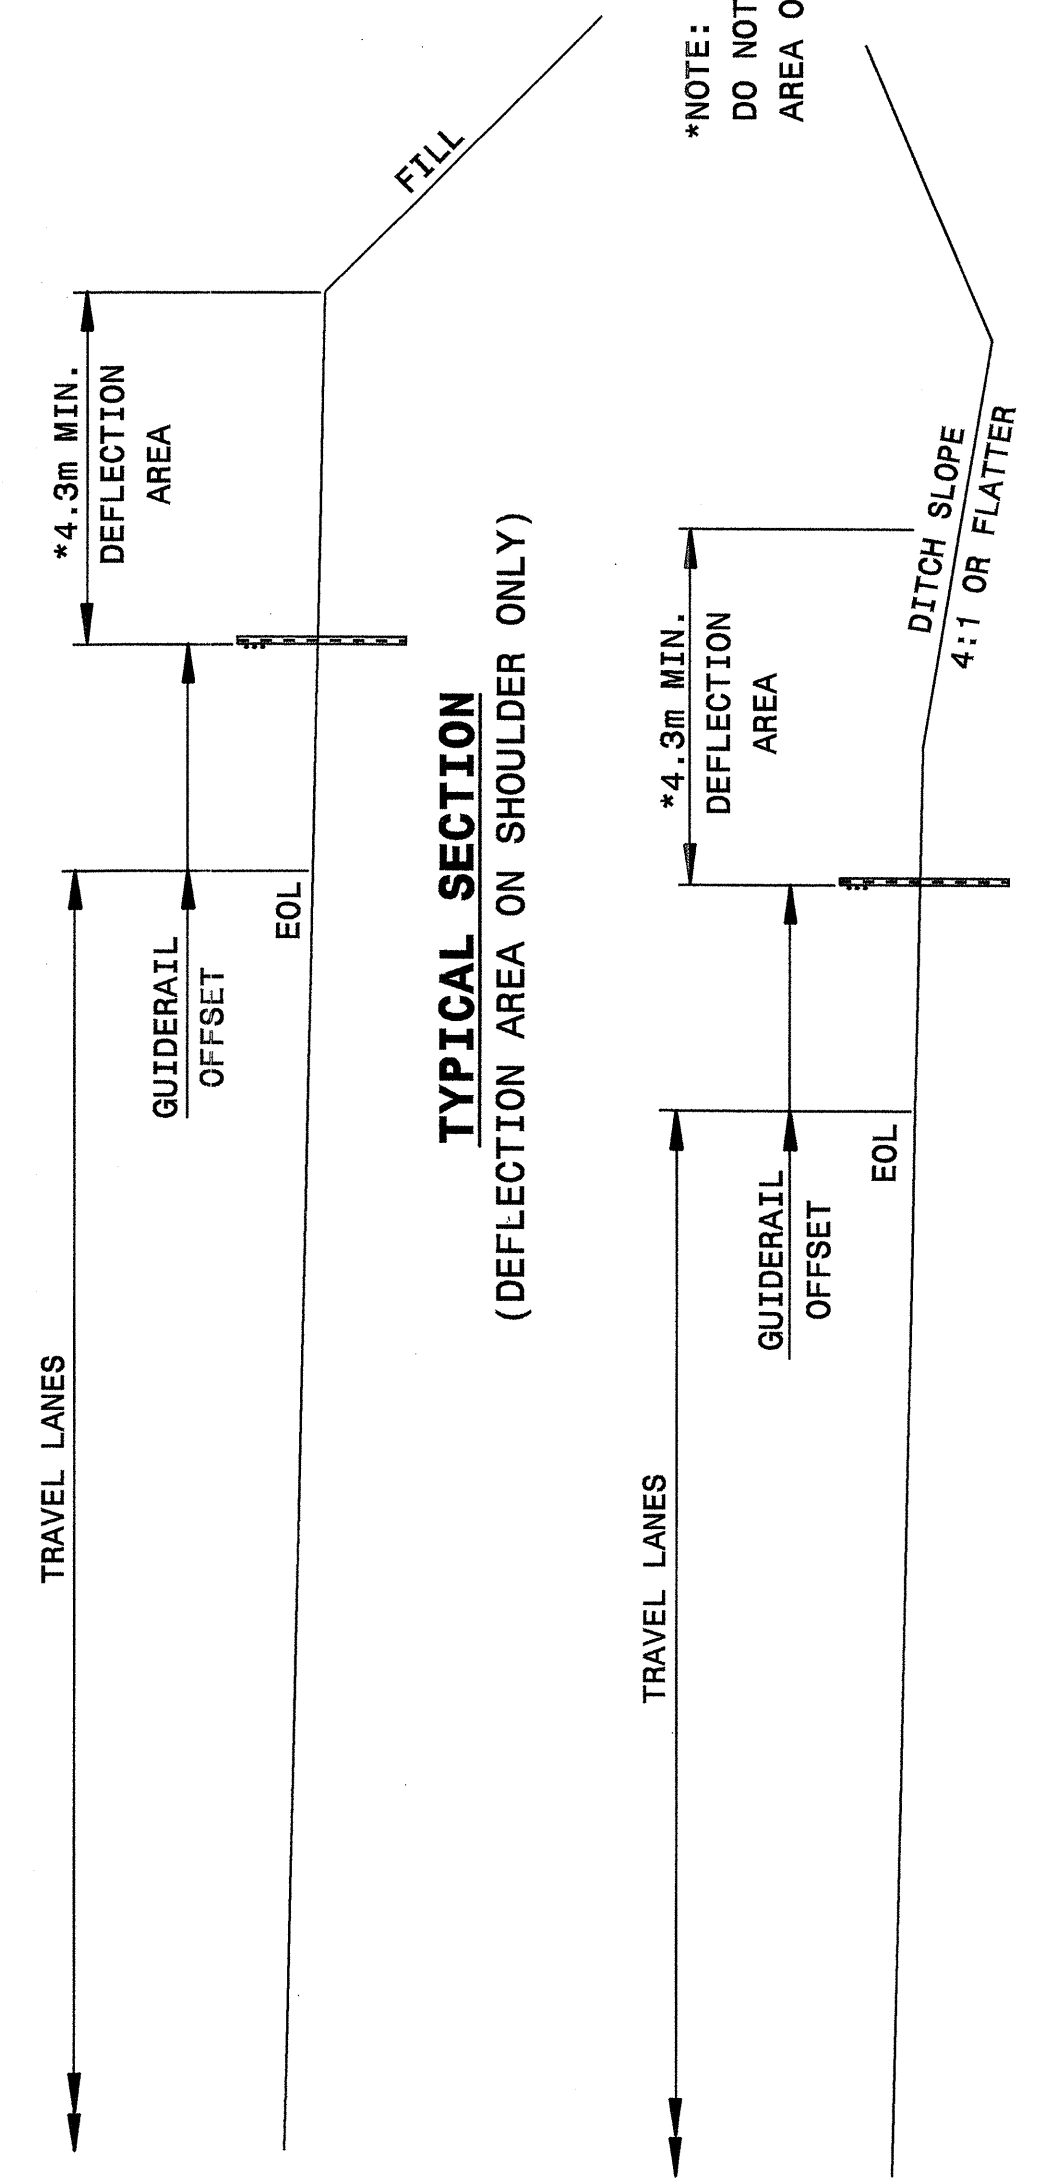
TRAVEL LANES

GUIDERAIL OFFSET

EOL

*4.3m MIN. DEFLECTION AREA

FILL

TYPICAL SECTION
(DEFLECTION AREA ON SHOULDER ONLY)

TRAVEL LANES

GUIDERAIL OFFSET

EOL

*4.3m MIN. DEFLECTION AREA

DITCH SLOPE 4:1 OR FLATTER

*NOTE:
DO NOT
AREA O